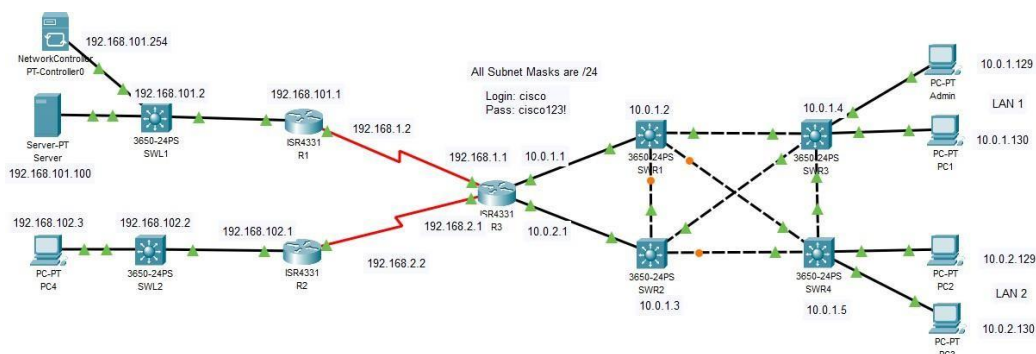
NetworkController
PT-Controller0
192.168.101.254

Server-PT
Server
192.168.101.100

192.168.101.2
3650-24PS
SWL1

192.168.101.1
ISR4331
R1

192.168.1.2

All Subnet Masks are /24

Login: cisco
Pass: cisco123!

192.168.1.1
10.0.1.1
ISR4331
R3
192.168.2.1
10.0.2.1

192.168.102.3
PC-PT
PC4

192.168.102.2
3650-24PS
SWL2

192.168.102.1
ISR4331
R2

192.168.2.2

10.0.1.2
3650-24PS
SWR1

10.0.1.4
3650-24PS
SWR3

3650-24PS
SWR2
10.0.1.3

3650-24PS
SWR4
10.0.1.5

PC-PT
Admin
10.0.1.129

LAN 1

PC-PT
PC1
10.0.1.130

PC-PT
PC2
10.0.2.129

LAN 2

PC-PT
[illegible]
10.0.2.130